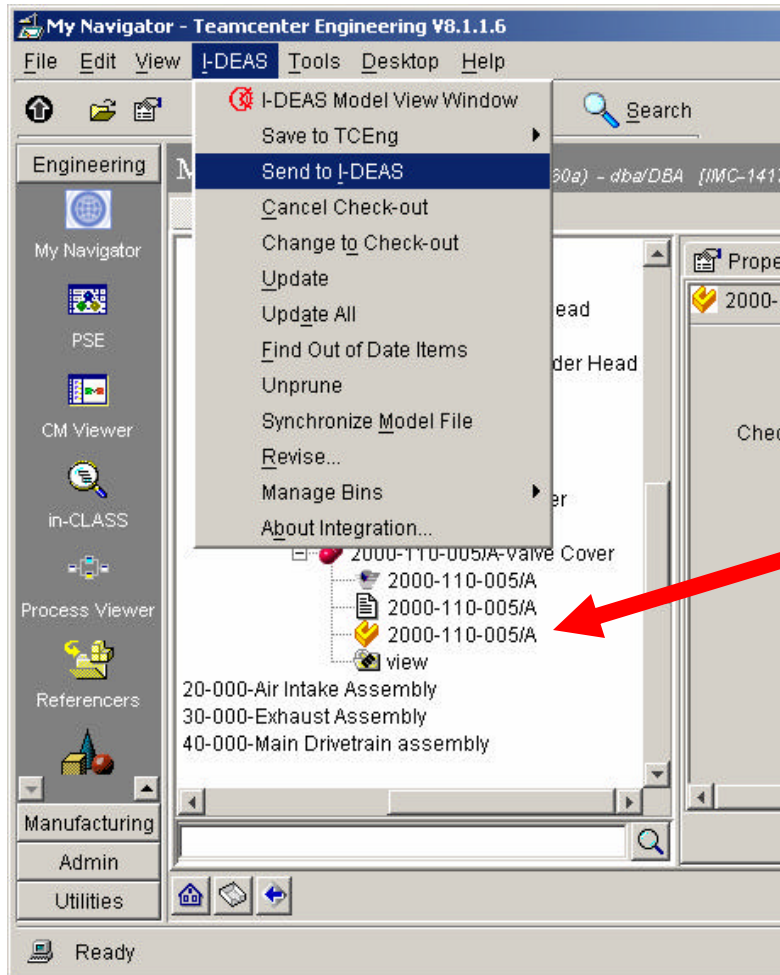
My Navigator - Teamcenter Engineering V8.1.1.6

File Edit View I-DEAS Tools Desktop Help

Search

Engineering

My Navigator

PSE

CM Viewer

in-CLASS

Process Viewer

Referencers

Manufacturing

Admin

Utilities

I-DEAS Model View Window
Save to TCEng
Send to I-DEAS
Cancel Check-out
Change to Check-out
Update
Update All
Find Out of Date Items
Unprune
Synchronize Model File
Revise...
Manage Bins
About Integration...

M

60a) - dba/DBA [IMC-141

ead

der Head

er

2000-110-005/A-Valve Cover
2000-110-005/A
2000-110-005/A
2000-110-005/A
view
20-000-Air Intake Assembly
30-000-Exhaust Assembly
40-000-Main Drivetrain assembly

Prope

2000-

Chec

Ready